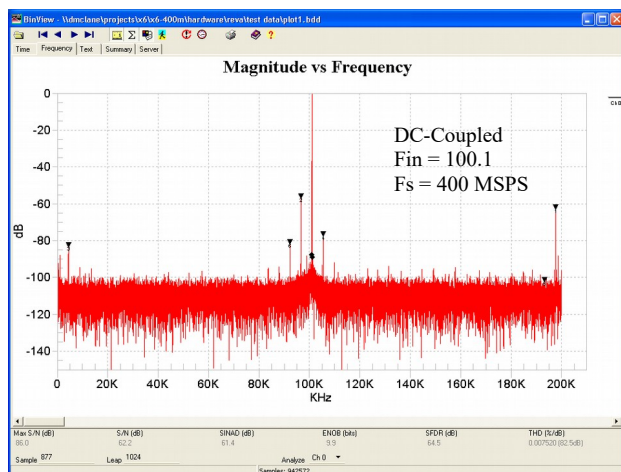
BinView - \\dmclane\projects\x6\x6-400m\hardware\reva\test data\plot1.bdd

Time | Frequency | Text | Summary | Server

Magnitude vs Frequency

DC-Coupled
Fin = 100.1
Fs = 400 MSPS

Ch0

dB

0
-20
-40
-60
-80
-100
-120
-140

0 20K 40K 60K 80K 100K 120K 140K 160K 180K 200K
KHz

| Max S/N (dB) | S/N (dB) | SINAD (dB) | ENOB (bits) | SFDR (dB) | THD (%/dB) |
|---|---|---|---|---|---|
| 86.0 | 62.2 | 61.4 | 9.9 | 64.5 | 0.007520 (82.5dB) |

Sample 877 Leap 1024 Analyze Ch 0

Samples: 942572